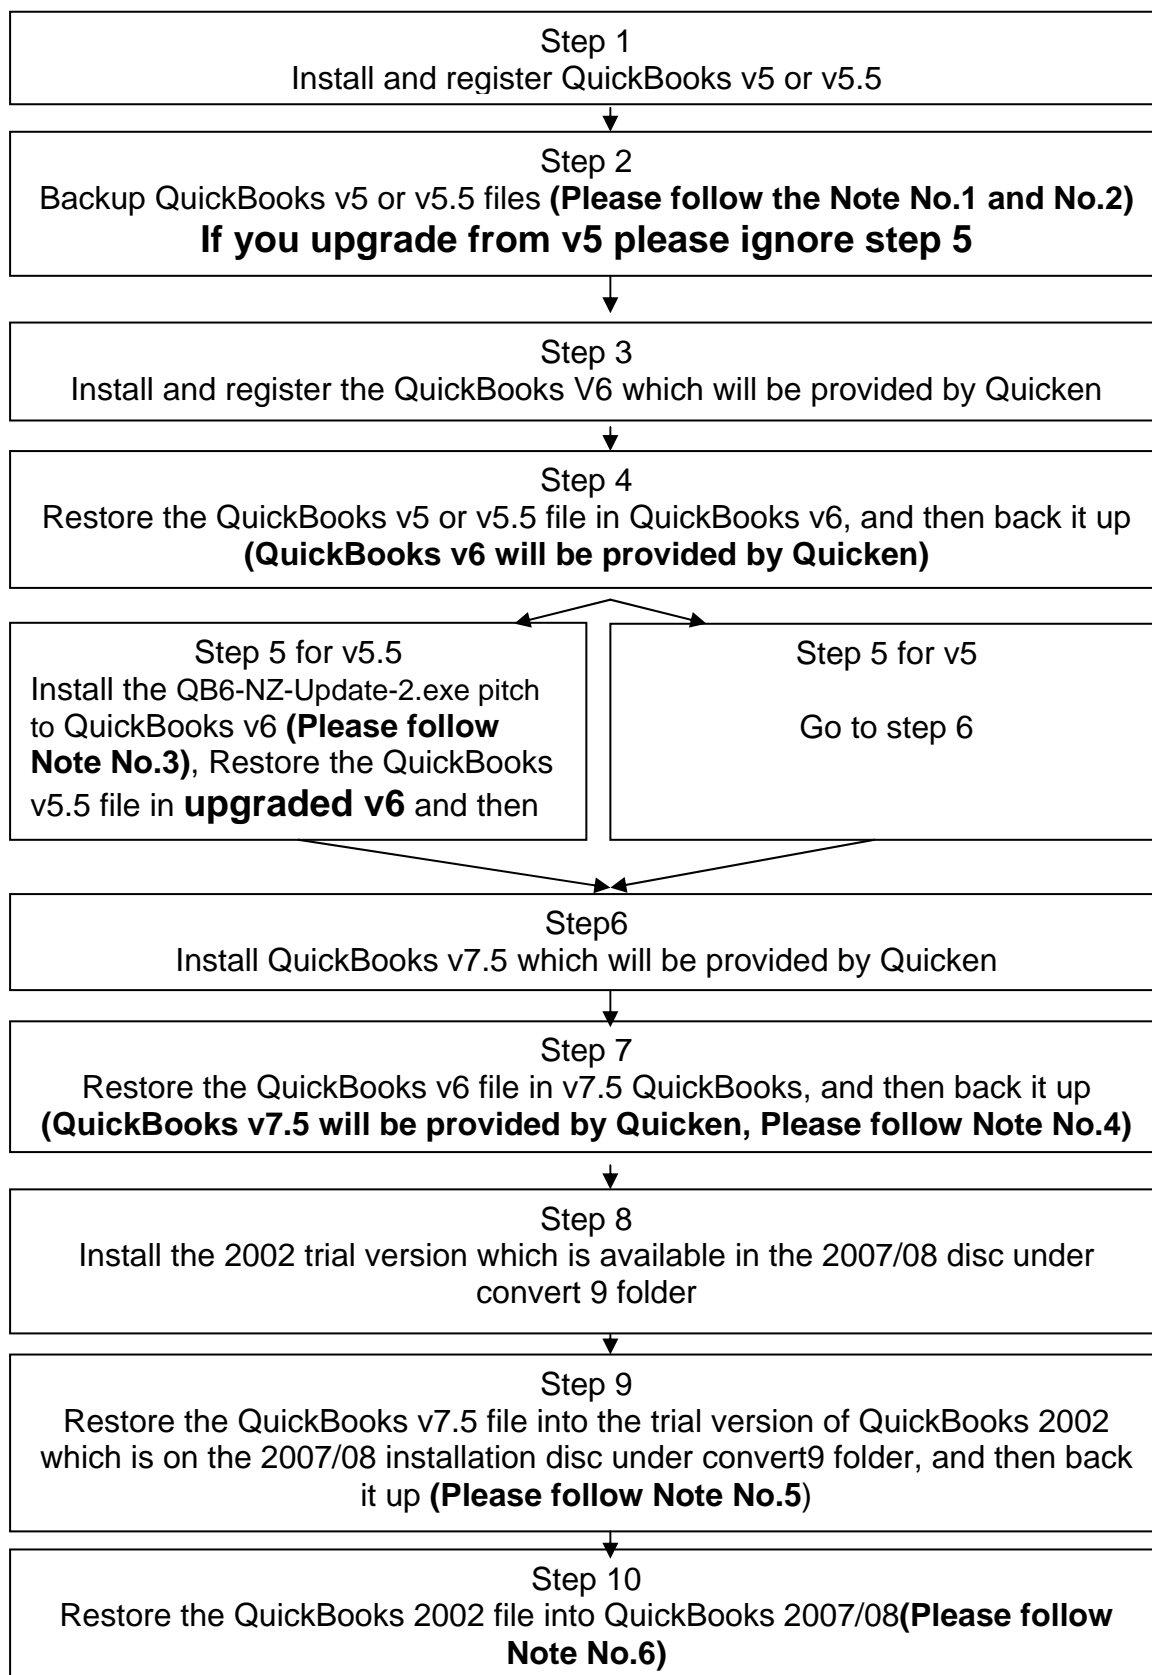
Step 1
Install and register QuickBooks v5 or v5.5

Step 2
Backup QuickBooks v5 or v5.5 files **(Please follow the Note No.1 and No.2)**
**If you upgrade from v5 please ignore step 5**

Step 3
Install and register the QuickBooks V6 which will be provided by Quicken

Step 4
Restore the QuickBooks v5 or v5.5 file in QuickBooks v6, and then back it up
**(QuickBooks v6 will be provided by Quicken)**

Step 5 for v5.5
Install the QB6-NZ-Update-2.exe pitch to QuickBooks v6 **(Please follow Note No.3)**, Restore the QuickBooks v5.5 file in **upgraded v6** and then

Step 5 for v5

Go to step 6

Step6
Install QuickBooks v7.5 which will be provided by Quicken

Step 7
Restore the QuickBooks v6 file in v7.5 QuickBooks, and then back it up
**(QuickBooks v7.5 will be provided by Quicken, Please follow Note No.4)**

Step 8
Install the 2002 trial version which is available in the 2007/08 disc under convert 9 folder

Step 9
Restore the QuickBooks v7.5 file into the trial version of QuickBooks 2002 which is on the 2007/08 installation disc under convert9 folder, and then back it up **(Please follow Note No.5**)

Step 10
Restore the QuickBooks 2002 file into QuickBooks 2007/08**(Please follow Note No.6)**